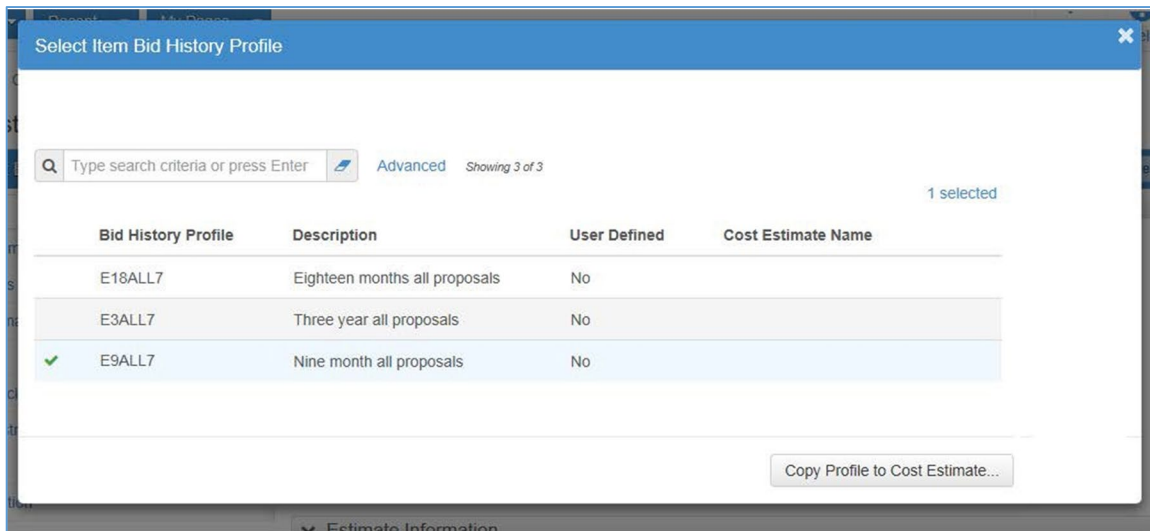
Recent My Pages

Select Item Bid History Profile

Type search criteria or press Enter

Advanced Showing 3 of 3

1 selected

| | Bid History Profile | Description | User Defined | Cost Estimate Name |
|---|---|---|---|---|
| | E18ALL7 | Eighteen months all proposals | No | |
| | E3ALL7 | Three year all proposals | No | |
| ✓ | E9ALL7 | Nine month all proposals | No | |

Copy Profile to Cost Estimate...

Estimate Information